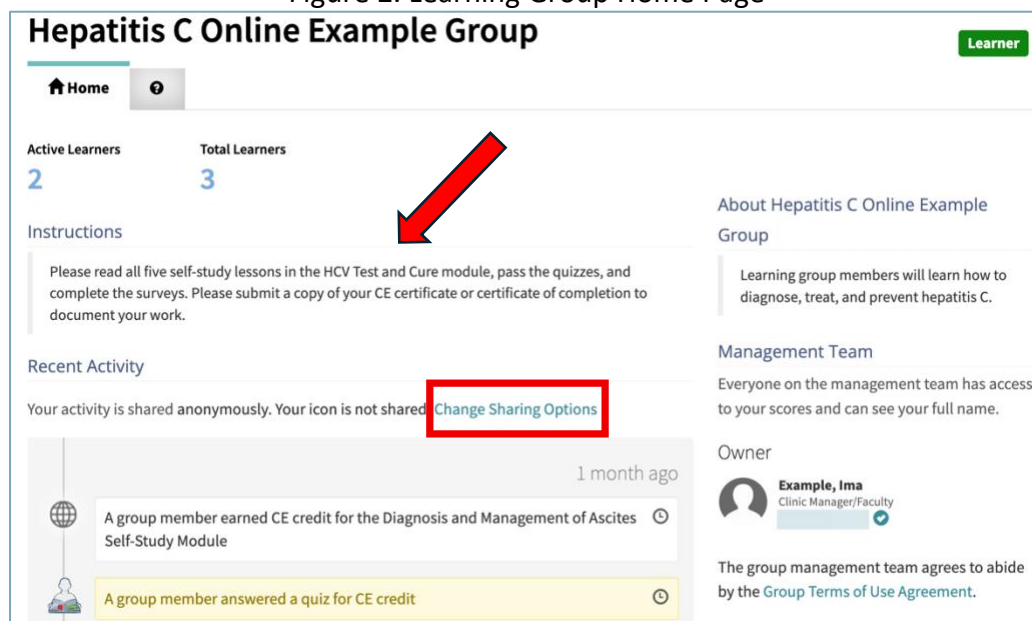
Figure 1: Learning Group Home Page

Hepatitis C Online Example Group

Learner

Home

Active Learners
2

Total Learners
3

Instructions

Please read all five self-study lessons in the HCV Test and Cure module, pass the quizzes, and complete the surveys. Please submit a copy of your CE certificate or certificate of completion to document your work.

Recent Activity

Your activity is shared anonymously. Your icon is not shared Change Sharing Options

1 month ago

A group member earned CE credit for the Diagnosis and Management of Ascites Self-Study Module

A group member answered a quiz for CE credit

About Hepatitis C Online Example Group

Learning group members will learn how to diagnose, treat, and prevent hepatitis C.

Management Team

Everyone on the management team has access to your scores and can see your full name.

Owner

Example, Ima
Clinic Manager/Faculty

The group management team agrees to abide by the Group Terms of Use Agreement.